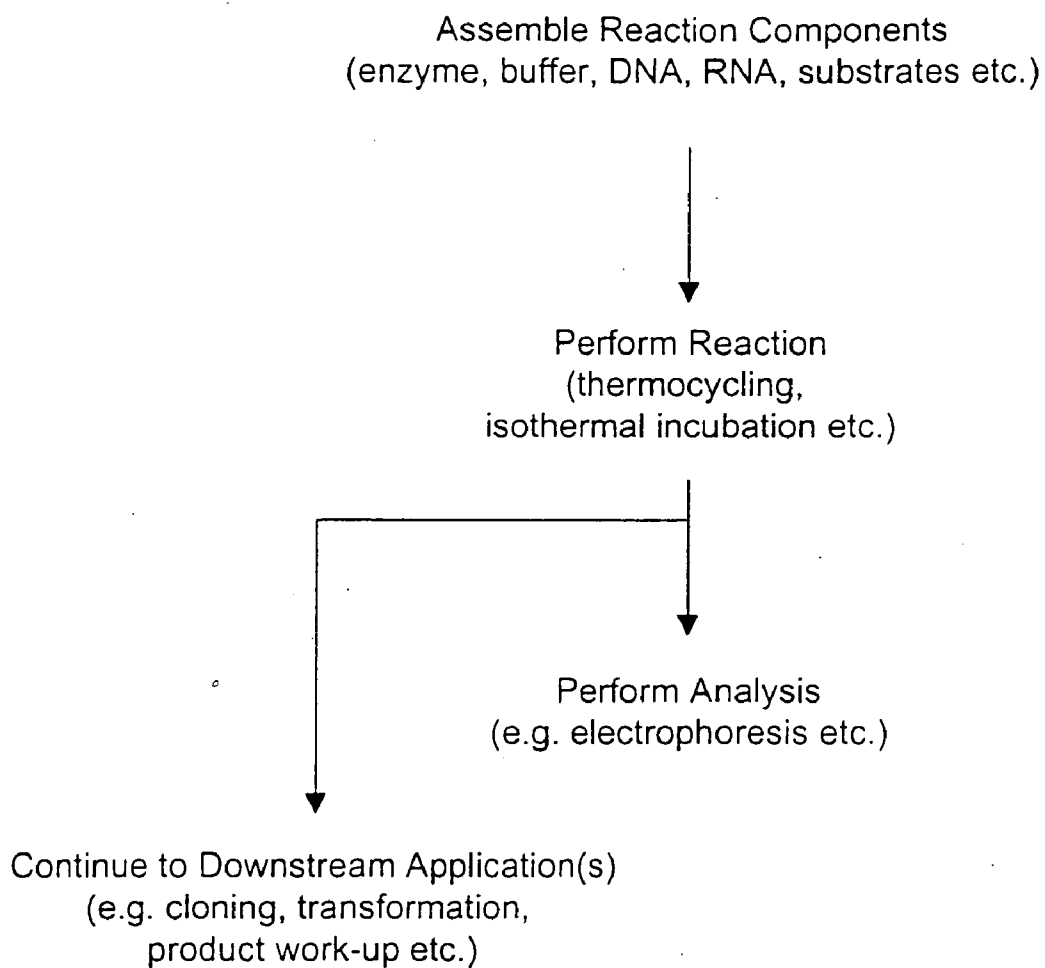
Assemble Reaction Components
(enzyme, buffer, DNA, RNA, substrates etc.)

Perform Reaction
(thermocycling,
isothermal incubation etc.)

Perform Analysis
(e.g. electrophoresis etc.)

Continue to Downstream Application(s)
(e.g. cloning, transformation,
product work-up etc.)